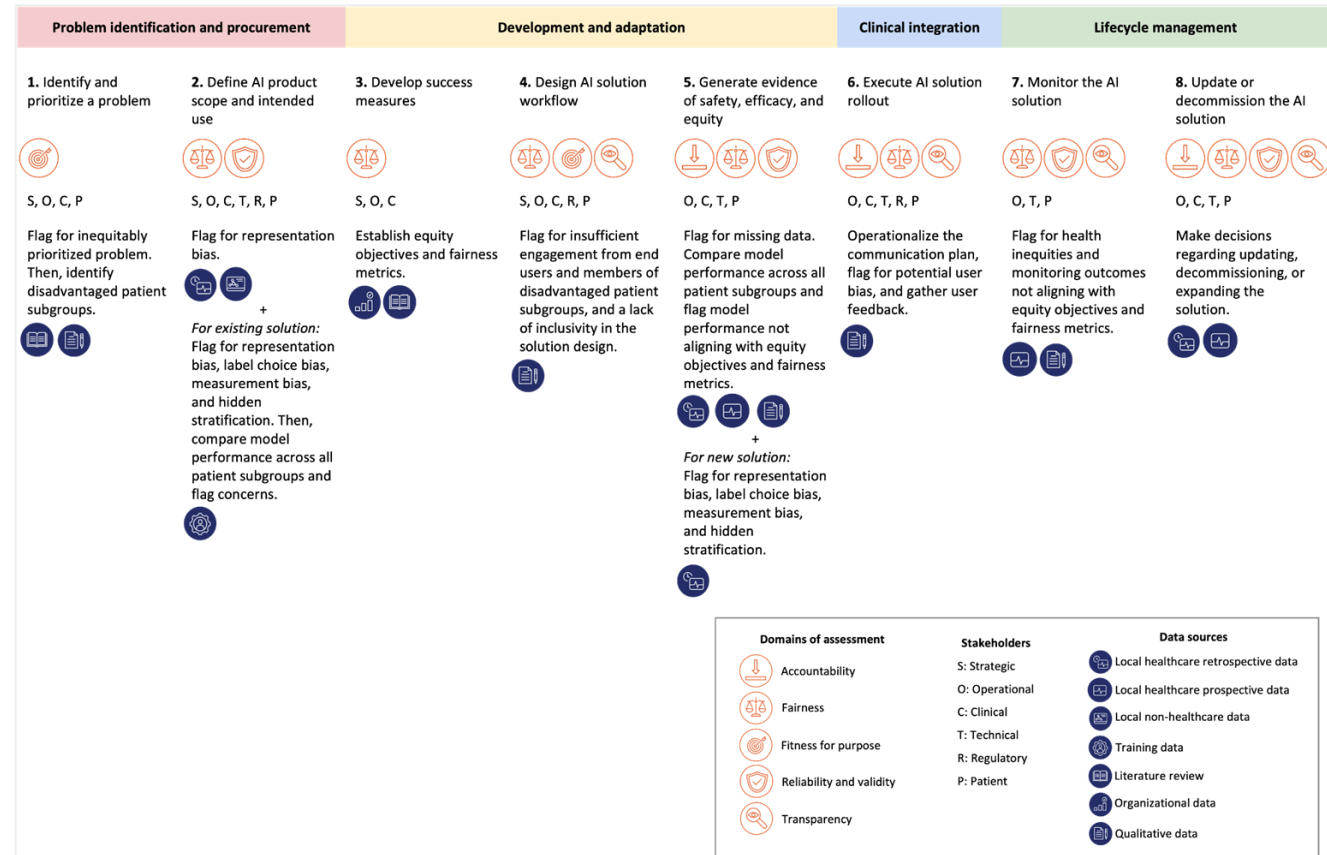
Problem identification and procurement

Development and adaptation

Clinical integration

Lifecycle management

1. Identify and prioritize a problem

S, O, C, P

Flag for inequitably prioritized problem. Then, identify disadvantaged patient subgroups.

2. Define AI product scope and intended use

S, O, C, T, R, P

Flag for representation bias.

+

For existing solution: Flag for representation bias, label choice bias, measurement bias, and hidden stratification. Then, compare model performance across all patient subgroups and flag concerns.

3. Develop success measures

S, O, C

Establish equity objectives and fairness metrics.

4. Design AI solution workflow

S, O, C, R, P

Flag for insufficient engagement from end users and members of disadvantaged patient subgroups, and a lack of inclusivity in the solution design.

5. Generate evidence of safety, efficacy, and equity

O, C, T, P

Flag for missing data. Compare model performance across all patient subgroups and flag model performance not aligning with equity objectives and fairness metrics.

+

For new solution: Flag for representation bias, label choice bias, measurement bias, and hidden stratification.

6. Execute AI solution rollout

O, C, T, R, P

Operationalize the communication plan, flag for potential user bias, and gather user feedback.

7. Monitor the AI solution

O, T, P

Flag for health inequities and monitoring outcomes not aligning with equity objectives and fairness metrics.

8. Update or decommission the AI solution

O, C, T, P

Make decisions regarding updating, decommissioning, or expanding the solution.

Domains of assessment
Accountability
Fairness
Fitness for purpose
Reliability and validity
Transparency

Stakeholders
S: Strategic
O: Operational
C: Clinical
T: Technical
R: Regulatory
P: Patient

Data sources
Local healthcare retrospective data
Local healthcare prospective data
Local non-healthcare data
Training data
Literature review
Organizational data
Qualitative data